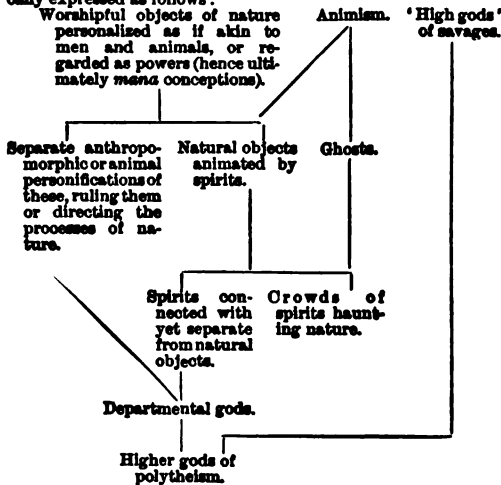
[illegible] expressed as follows:

Worshipful objects of nature personalized as if akin to men and animals, or regarded as powers (hence ultimately *mana* conceptions).

Animism.

'High gods' of savages.

Separate anthropomorphic or animal personifications of these, ruling them or directing the processes of nature.

Natural objects animated by spirits.

Ghosts.

Spirits connected with yet separate from natural objects.

Crowds of spirits haunting nature.

Departmental gods.

Higher gods of polytheism.